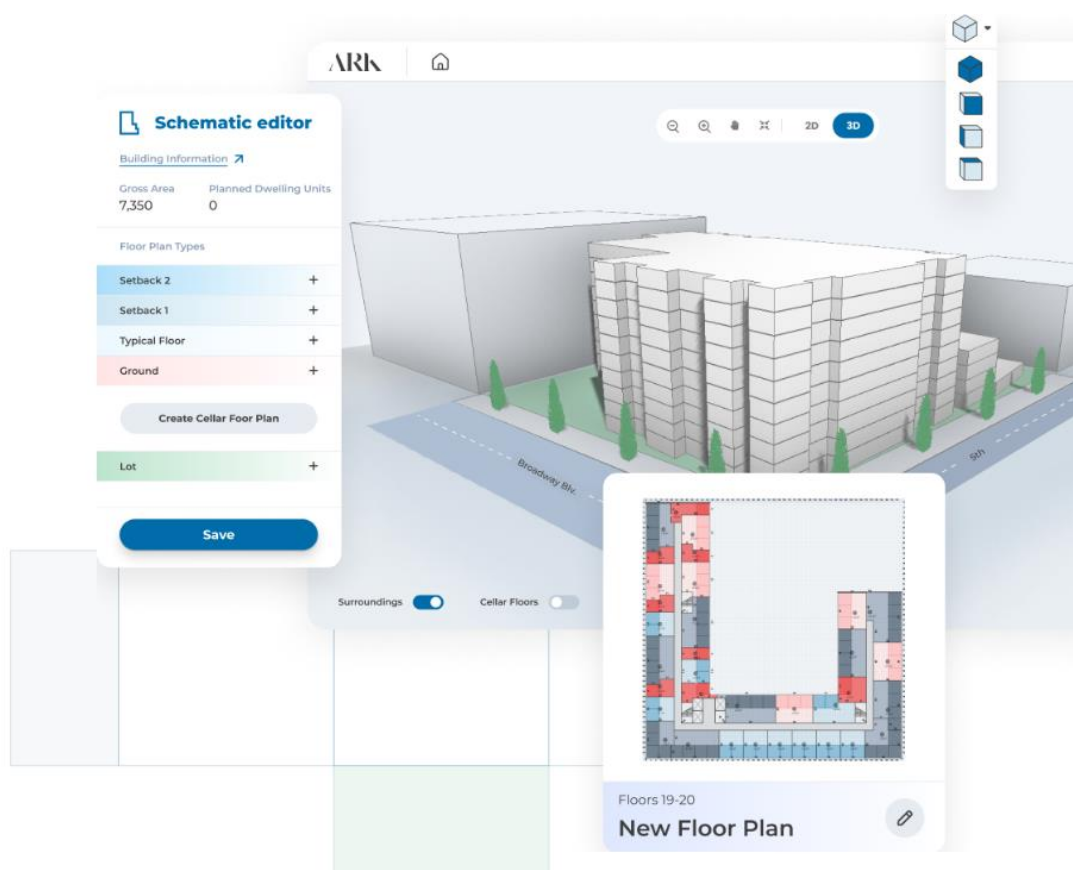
ARK

Schematic editor

Building Information ↗

Gross Area
7,350

Planned Dwelling Units
0

Floor Plan Types

Setback 2 +

Setback 1 +

Typical Floor +

Ground +

Create Cellar Foor Plan

Lot +

Save

2D 3D

Broadway Blv.

5th

Surroundings

Cellar Floors

Floors 19-20

New Floor Plan